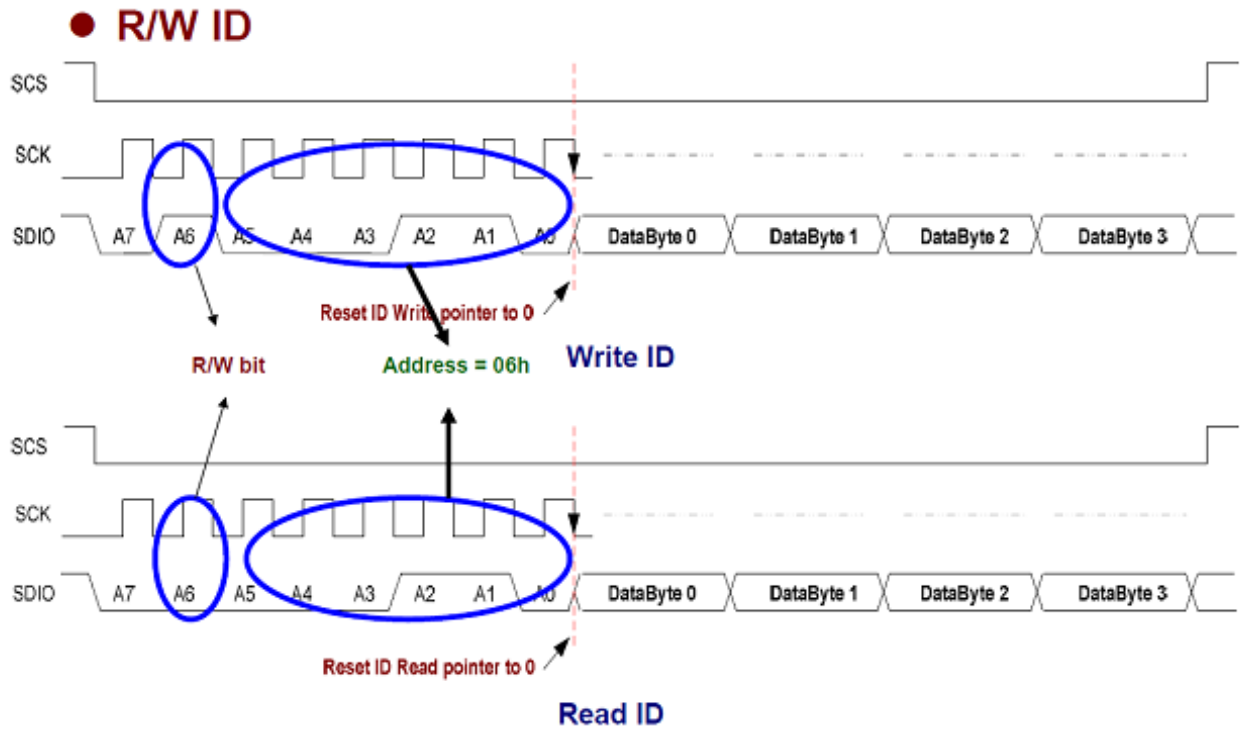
● R/W ID

SCS

SCK

SDIO A7 A6 A5 A4 A3 A2 A1 A0 DataByte 0 DataByte 1 DataByte 2 DataByte 3

Reset ID Write pointer to 0

R/W bit

Address = 06h

Write ID

SCS

SCK

SDIO A7 A6 A5 A4 A3 A2 A1 A0 DataByte 0 DataByte 1 DataByte 2 DataByte 3

Reset ID Read pointer to 0

Read ID